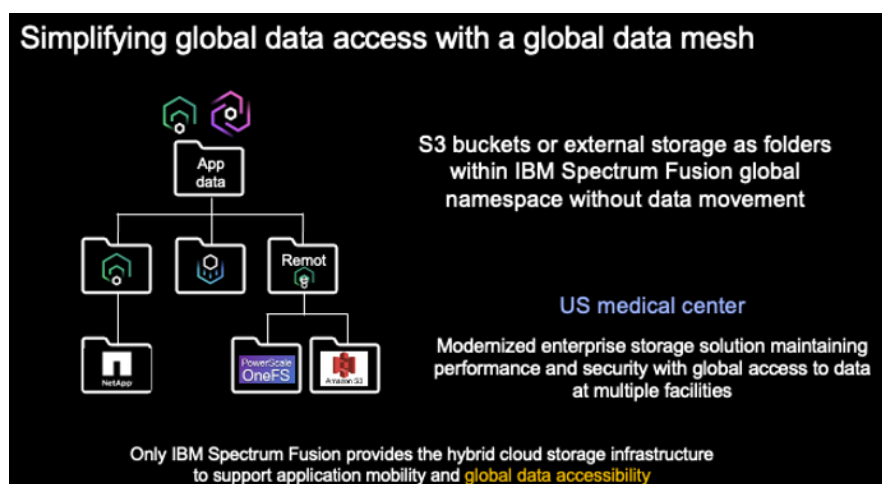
Simplifying global data access with a global data mesh

App data

Remot

NetApp

PowerScale OneFS

Amazon S3

S3 buckets or external storage as folders within IBM Spectrum Fusion global namespace without data movement

US medical center

Modernized enterprise storage solution maintaining performance and security with global access to data at multiple facilities

Only IBM Spectrum Fusion provides the hybrid cloud storage infrastructure to support application mobility and global data accessibility